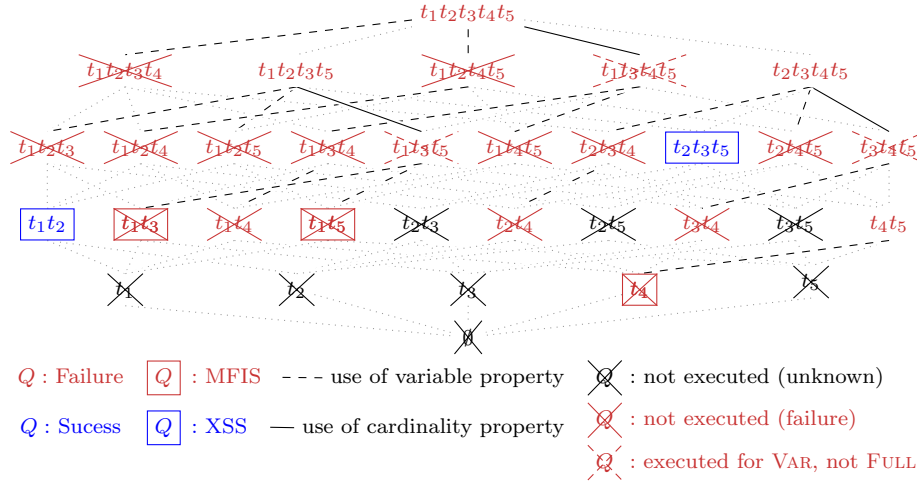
$t_1t_2t_3t_4t_5$

$t_1t_2t_3t_4$ $t_1t_2t_3t_5$ $t_1t_2t_4t_5$ $t_1t_3t_4t_5$ $t_2t_3t_4t_5$

$t_1t_2t_3$ $t_1t_2t_4$ $t_1t_2t_5$ $t_1t_3t_4$ $t_1t_3t_5$ $t_1t_4t_5$ $t_2t_3t_4$ $t_2t_3t_5$ $t_2t_4t_5$ $t_3t_4t_5$

$t_1t_2$ $t_1t_3$ $t_1t_4$ $t_1t_5$ $t_2t_3$ $t_2t_4$ $t_2t_5$ $t_3t_4$ $t_3t_5$ $t_4t_5$

$t_1$ $t_2$ $t_3$ $t_4$ $t_5$

$\emptyset$

$Q$ : Failure $Q$ : MFIS use of variable property $Q$ : not executed (unknown)

$Q$ : Sucess $Q$ : XSS use of cardinality property $Q$ : not executed (failure)

$Q$ : executed for VAR, not FULL